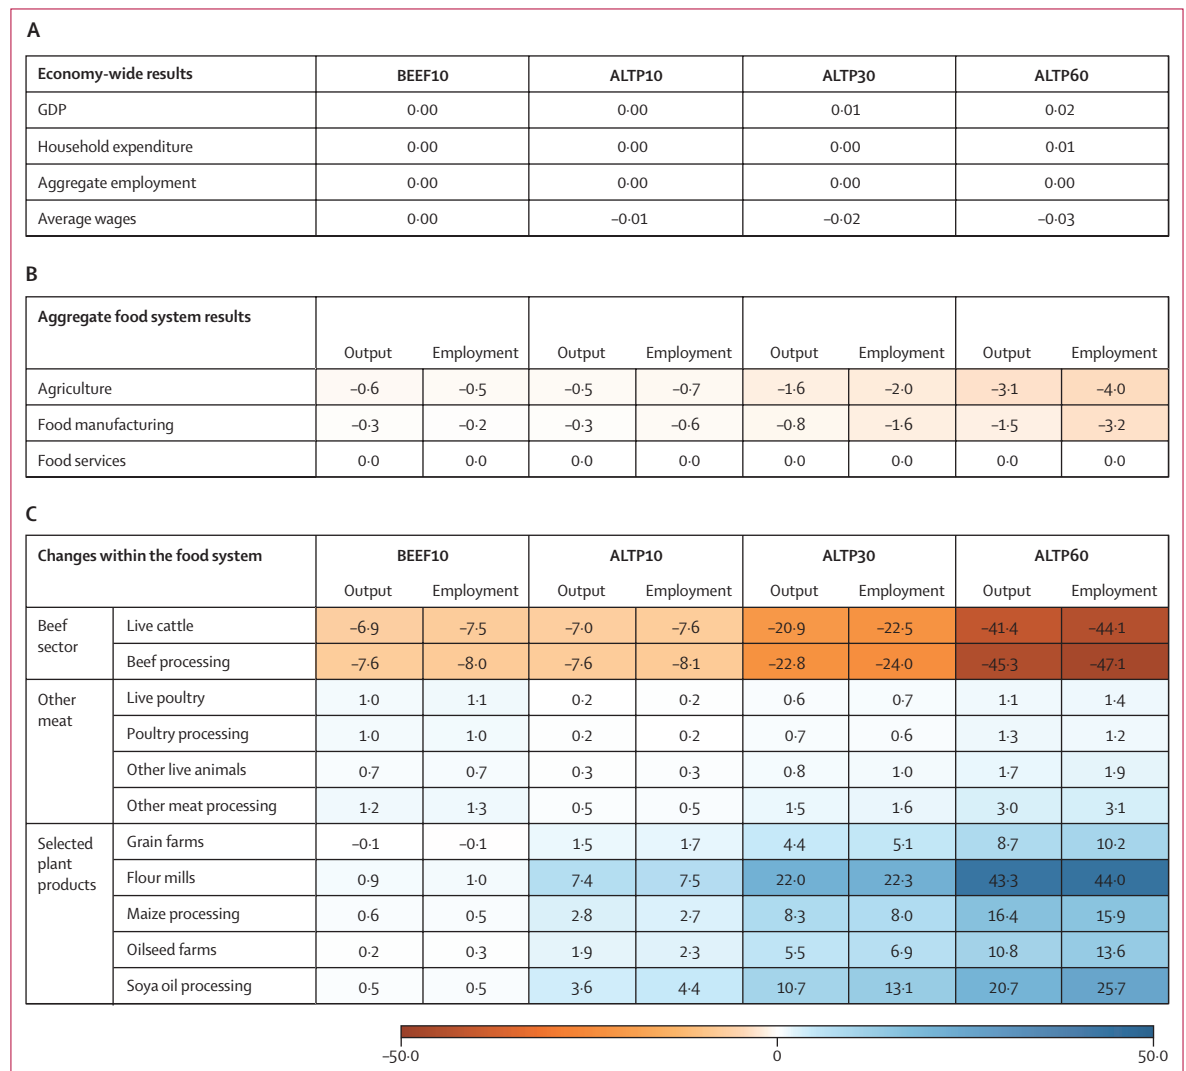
A

| Economy-wide results | BEEF10 | ALTP10 | ALTP30 | ALTP60 |
|---|---|---|---|---|
| GDP | 0·00 | 0·00 | 0·01 | 0·02 |
| Household expenditure | 0·00 | 0·00 | 0·00 | 0·01 |
| Aggregate employment | 0·00 | 0·00 | 0·00 | 0·00 |
| Average wages | 0·00 | –0·01 | –0·02 | –0·03 |

B

| Aggregate food system results | Output | Employment | Output | Employment | Output | Employment | Output | Employment |
|---|---|---|---|---|---|---|---|---|
| Agriculture | –0·6 | –0·5 | –0·5 | –0·7 | –1·6 | –2·0 | –3·1 | –4·0 |
| Food manufacturing | –0·3 | –0·2 | –0·3 | –0·6 | –0·8 | –1·6 | –1·5 | –3·2 |
| Food services | 0·0 | 0·0 | 0·0 | 0·0 | 0·0 | 0·0 | 0·0 | 0·0 |

C

| Changes within the food system | | BEEF10 Output | BEEF10 Employment | ALTP10 Output | ALTP10 Employment | ALTP30 Output | ALTP30 Employment | ALTP60 Output | ALTP60 Employment |
|---|---|---|---|---|---|---|---|---|---|
| Beef sector | Live cattle | –6·9 | –7·5 | –7·0 | –7·6 | –20·9 | –22·5 | –41·4 | –44·1 |
| | Beef processing | –7·6 | –8·0 | –7·6 | –8·1 | –22·8 | –24·0 | –45·3 | –47·1 |
| Other meat | Live poultry | 1·0 | 1·1 | 0·2 | 0·2 | 0·6 | 0·7 | 1·1 | 1·4 |
| | Poultry processing | 1·0 | 1·0 | 0·2 | 0·2 | 0·7 | 0·6 | 1·3 | 1·2 |
| | Other live animals | 0·7 | 0·7 | 0·3 | 0·3 | 0·8 | 1·0 | 1·7 | 1·9 |
| | Other meat processing | 1·2 | 1·3 | 0·5 | 0·5 | 1·5 | 1·6 | 3·0 | 3·1 |
| Selected plant products | Grain farms | –0·1 | –0·1 | 1·5 | 1·7 | 4·4 | 5·1 | 8·7 | 10·2 |
| | Flour mills | 0·9 | 1·0 | 7·4 | 7·5 | 22·0 | 22·3 | 43·3 | 44·0 |
| | Maize processing | 0·6 | 0·5 | 2·8 | 2·7 | 8·3 | 8·0 | 16·4 | 15·9 |
| | Oilseed farms | 0·2 | 0·3 | 1·9 | 2·3 | 5·5 | 6·9 | 10·8 | 13·6 |
| | Soya oil processing | 0·5 | 0·5 | 3·6 | 4·4 | 10·7 | 13·1 | 20·7 | 25·7 |

–50·0 0 50·0